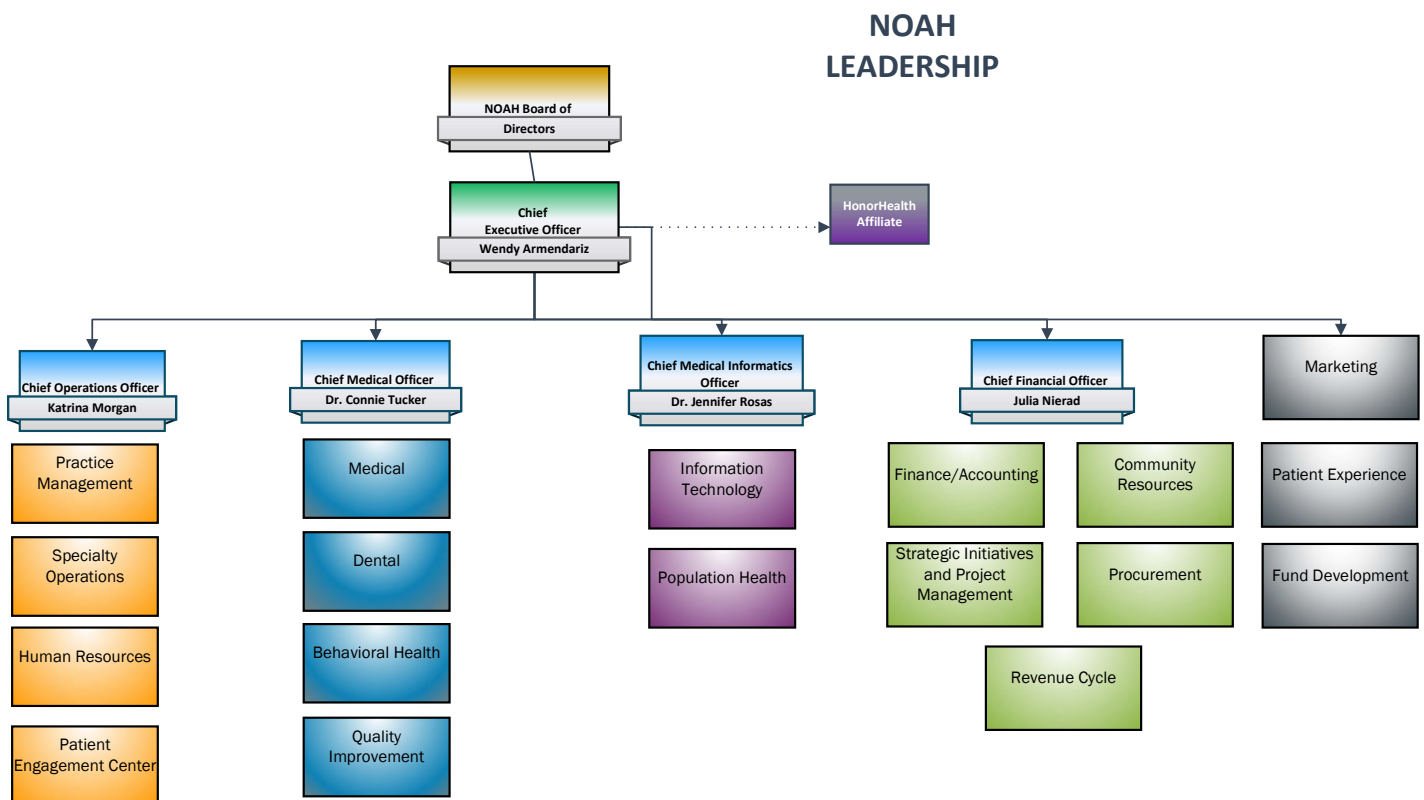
NOAH LEADERSHIP

NOAH Board of Directors

Chief Executive Officer
Wendy Armendariz

HonorHealth Affiliate

Chief Operations Officer
Katrina Morgan

Practice Management

Specialty Operations

Human Resources

Patient Engagement Center

Chief Medical Officer
Dr. Connie Tucker

Medical

Dental

Behavioral Health

Quality Improvement

Chief Medical Informatics Officer
Dr. Jennifer Rosas

Information Technology

Population Health

Chief Financial Officer
Julia Nierad

Finance/Accounting

Community Resources

Strategic Initiatives and Project Management

Procurement

Revenue Cycle

Marketing

Patient Experience

Fund Development